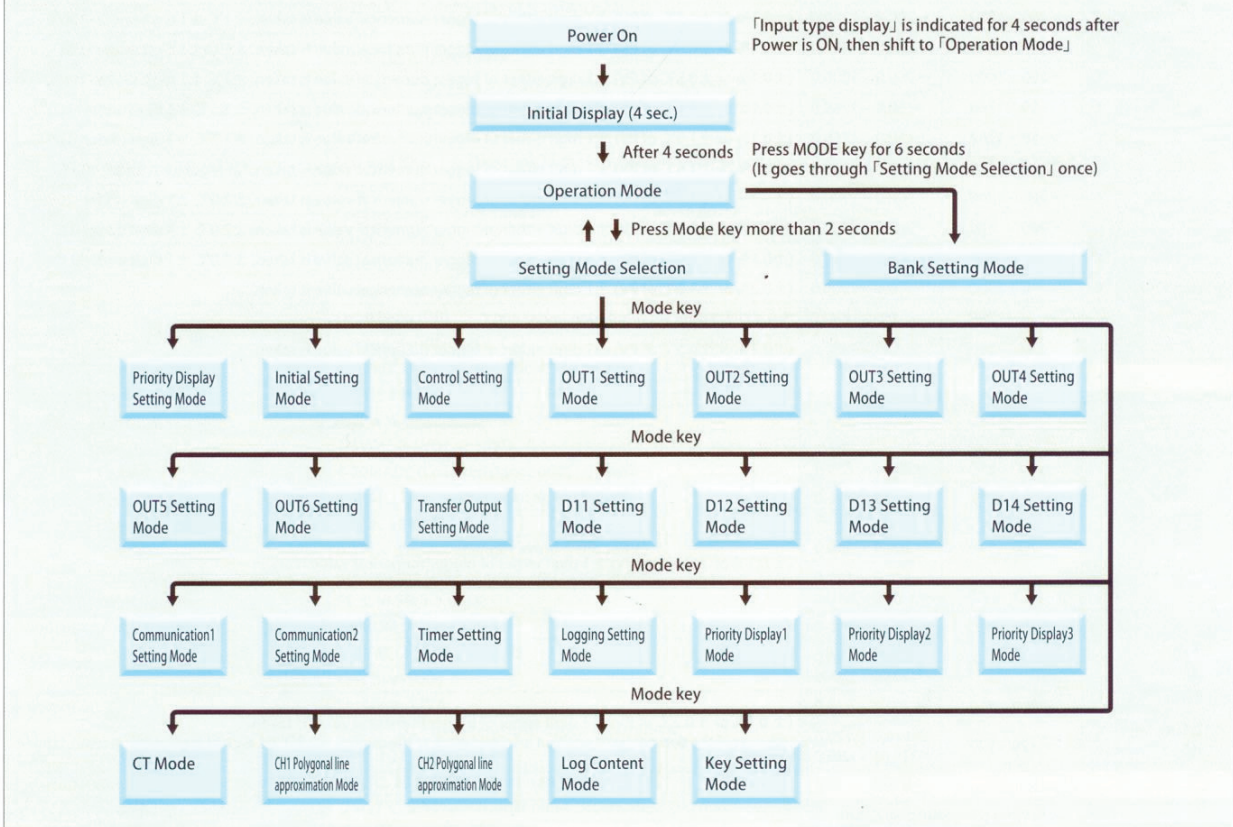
Power On

「Input type display」 is indicated for 4 seconds after Power is ON, then shift to「Operation Mode」

Initial Display (4 sec.)

After 4 seconds

Press MODE key for 6 seconds (It goes through「Setting Mode Selection」once)

Operation Mode

Press Mode key more than 2 seconds

Setting Mode Selection

Bank Setting Mode

Mode key

Priority Display Setting Mode

Initial Setting Mode

Control Setting Mode

OUT1 Setting Mode

OUT2 Setting Mode

OUT3 Setting Mode

OUT4 Setting Mode

Mode key

OUT5 Setting Mode

OUT6 Setting Mode

Transfer Output Setting Mode

D11 Setting Mode

D12 Setting Mode

D13 Setting Mode

D14 Setting Mode

Mode key

Communication1 Setting Mode

Communication2 Setting Mode

Timer Setting Mode

Logging Setting Mode

Priority Display1 Mode

Priority Display2 Mode

Priority Display3 Mode

Mode key

CT Mode

CH1 Polygonal line approximation Mode

CH2 Polygonal line approximation Mode

Log Content Mode

Key Setting Mode